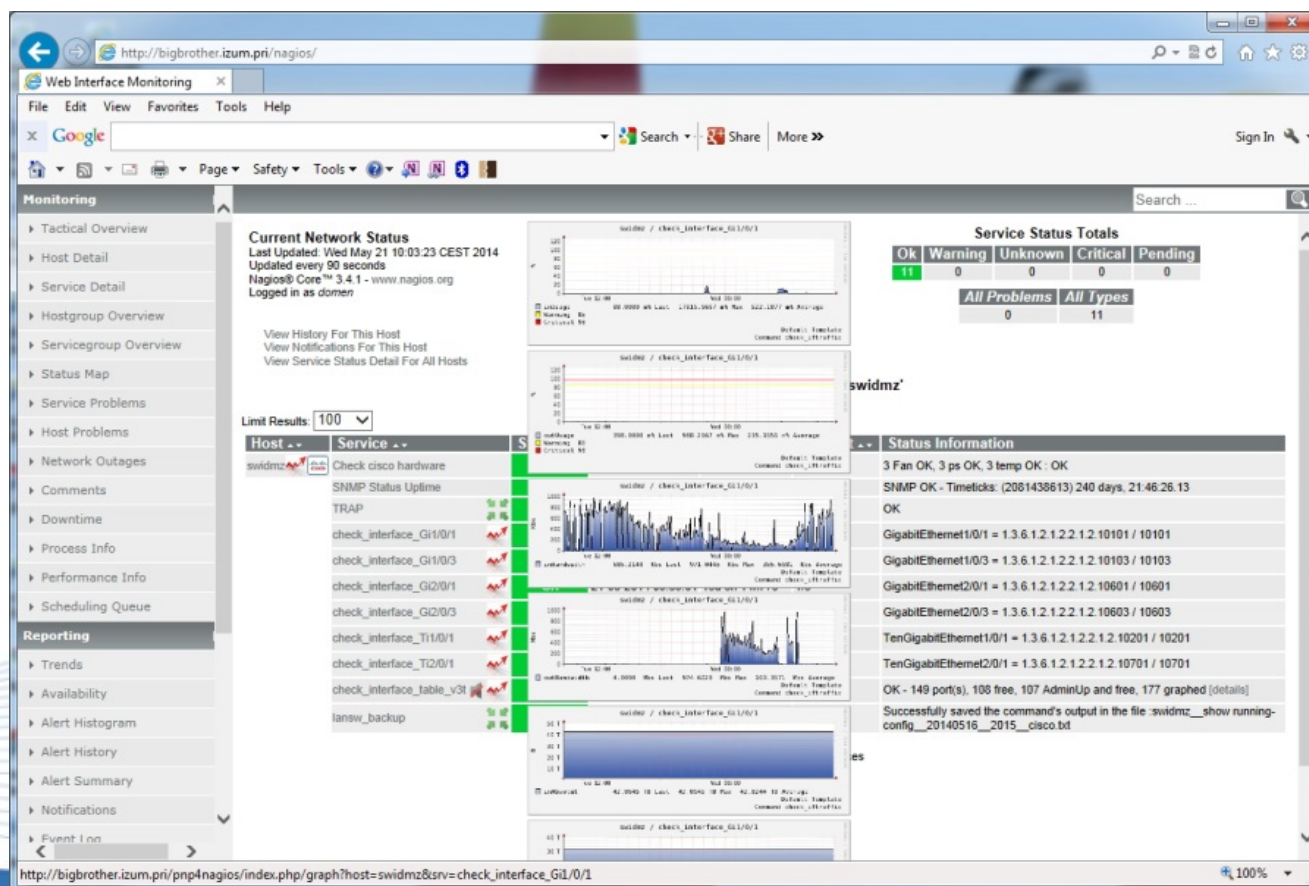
http://bigbrother.izum.pri/nagios/

Web Interface Monitoring

File Edit View Favorites Tools Help

Google

Search Share More »

Sign In

Page Safety Tools

Monitoring

Search ...

Tactical Overview
Host Detail
Service Detail
Hostgroup Overview
Servicegroup Overview
Status Map
Service Problems
Host Problems
Network Outages
Comments
Downtime
Process Info
Performance Info
Scheduling Queue

Reporting

Trends
Availability
Alert Histogram
Alert History
Alert Summary
Notifications
Event Log

Current Network Status
Last Updated: Wed May 21 10:03:23 CEST 2014
Updated every 90 seconds
Nagios® Core™ 3.4.1 - www.nagios.org
Logged in as domen

View History For This Host
View Notifications For This Host
View Service Status Detail For All Hosts

swidmz / check_interface_Gi1/0/1

swidmz / check_interface_Gi1/0/1

swidmz / check_interface_Gi1/0/1

swidmz / check_interface_Gi1/0/1

swidmz / check_interface_Gi1/0/1

Service Status Totals

| Ok | Warning | Unknown | Critical | Pending |
|---|---|---|---|---|
| 11 | 0 | 0 | 0 | 0 |

| All Problems | All Types |
|---|---|
| 0 | 11 |

swidmz'

Limit Results: 100

| Host | Service | Status Information |
|---|---|---|
| swidmz | Check cisco hardware | 3 Fan OK, 3 ps OK, 3 temp OK : OK |
| | SNMP Status Uptime | SNMP OK - Timeticks: (2081438613) 240 days, 21:46:26.13 |
| | TRAP | OK |
| | check_interface_Gi1/0/1 | GigabitEthernet1/0/1 = 1.3.6.1.2.1.2.2.1.2.10101 / 10101 |
| | check_interface_Gi1/0/3 | GigabitEthernet1/0/3 = 1.3.6.1.2.1.2.2.1.2.10103 / 10103 |
| | check_interface_Gi2/0/1 | GigabitEthernet2/0/1 = 1.3.6.1.2.1.2.2.1.2.10601 / 10601 |
| | check_interface_Gi2/0/3 | GigabitEthernet2/0/3 = 1.3.6.1.2.1.2.2.1.2.10603 / 10603 |
| | check_interface_Ti1/0/1 | TenGigabitEthernet1/0/1 = 1.3.6.1.2.1.2.2.1.2.10201 / 10201 |
| | check_interface_Ti2/0/1 | TenGigabitEthernet2/0/1 = 1.3.6.1.2.1.2.2.1.2.10701 / 10701 |
| | check_interface_table_v3t | OK - 149 port(s), 108 free, 107 AdminUp and free, 177 graphed [details] |
| | lansw_backup | Successfully saved the command's output in the file :swidmz__show running-config__20140516__2015__cisco.txt |

es

http://bigbrother.izum.pri/pnp4nagios/index.php/graph?host=swidmz&srv=check_interface_Gi1/0/1

100%